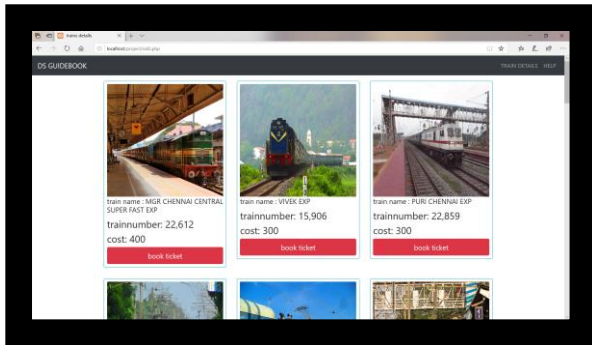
trains details

localhost/project/add.php

DS GUIDEBOOK

TRAIN DETAILS HELP

train name : MGR CHENNAI CENTRAL SUPER FAST EXP

trainnumber: 22,612

cost: 400

book ticket

train name : VIVEK EXP

trainnumber: 15,906

cost: 300

book ticket

train name : PURI CHENNAI EXP

trainnumber: 22,859

cost: 300

book ticket